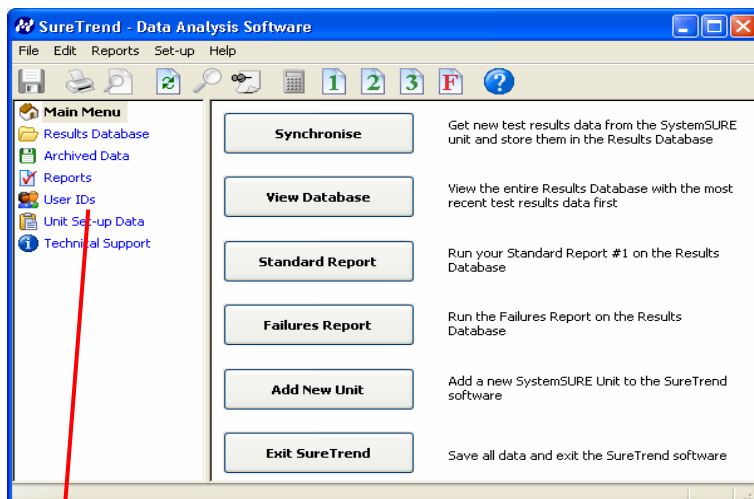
SureTrend - Data Analysis Software

File Edit Reports Set-up Help

1 2 3 F ?

Main Menu
Results Database
Archived Data
Reports
User IDs
Unit Set-up Data
Technical Support

Synchronise
Get new test results data from the SystemSURE unit and store them in the Results Database

View Database
View the entire Results Database with the most recent test results data first

Standard Report
Run your Standard Report #1 on the Results Database

Failures Report
Run the Failures Report on the Results Database

Add New Unit
Add a new SystemSURE Unit to the SureTrend software

Exit SureTrend
Save all data and exit the SureTrend software